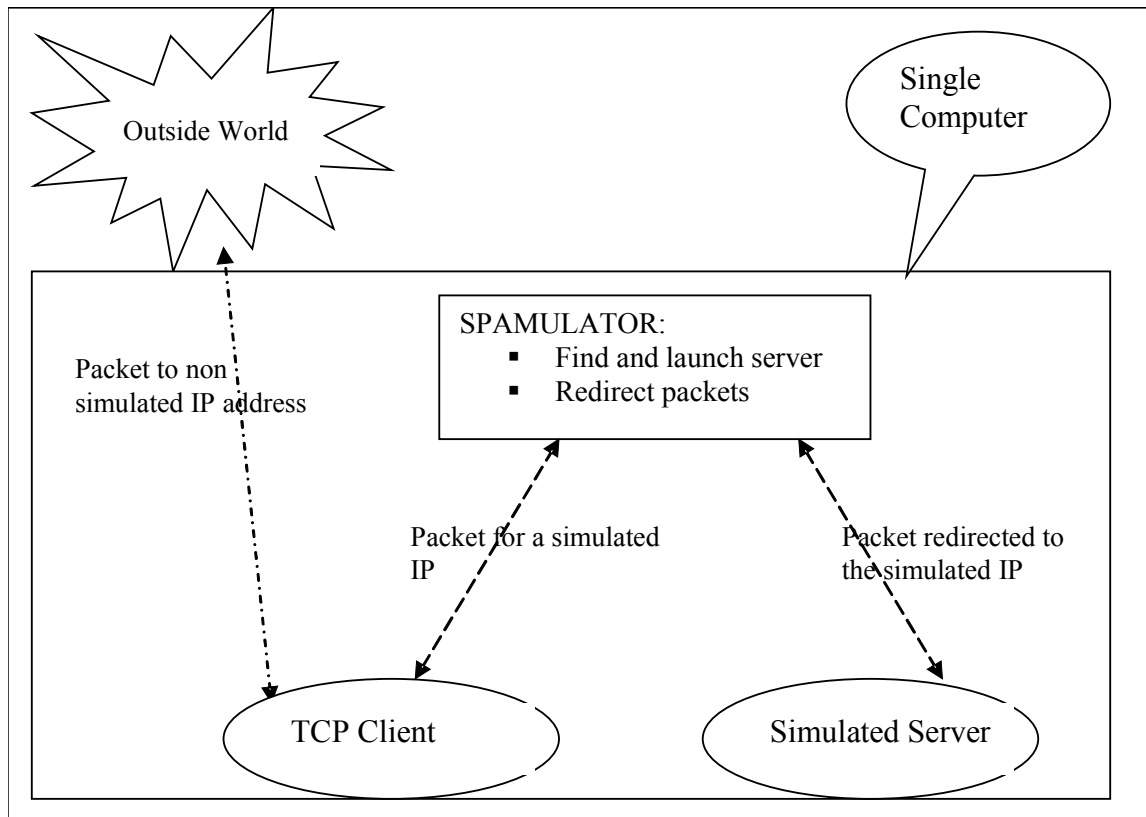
Outside World

Single Computer

SPAMULATOR:
- Find and launch server
- Redirect packets

Packet to non simulated IP address

Packet for a simulated IP

Packet redirected to the simulated IP

TCP Client

Simulated Server